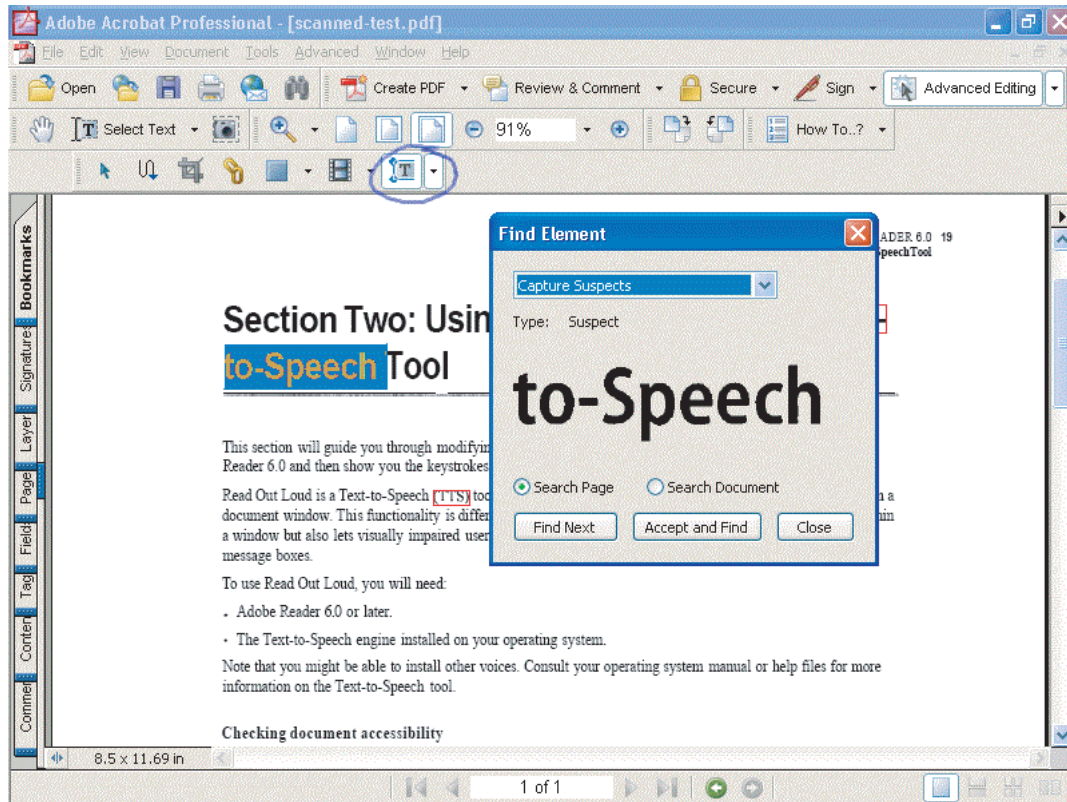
Adobe Acrobat Professional - [scanned-test.pdf]

File Edit View Document Tools Advanced Window Help

Open Create PDF Review & Comment Secure Sign Advanced Editing

Select Text 91% How To..?

Bookmarks Signatures Layers Pages Fields Tags Content Comments

ADER 6.0 19 peech Tool

Section Two: Usin

to-Speech Tool

This section will guide you through modifyin Reader 6.0 and then show you the keystrokes

Read Out Loud is a Text-to-Speech (TTS) too document window. This functionality is differ a window but also lets visually impaired user message boxes.

n a hin

To use Read Out Loud, you will need:

- Adobe Reader 6.0 or later.
- The Text-to-Speech engine installed on your operating system.

Note that you might be able to install other voices. Consult your operating system manual or help files for more information on the Text-to-Speech tool.

Checking document accessibility

Find Element

Capture Suspects

Type: Suspect

to-Speech

Search Page Search Document

Find Next Accept and Find Close

8.5 x 11.69 in

1 of 1